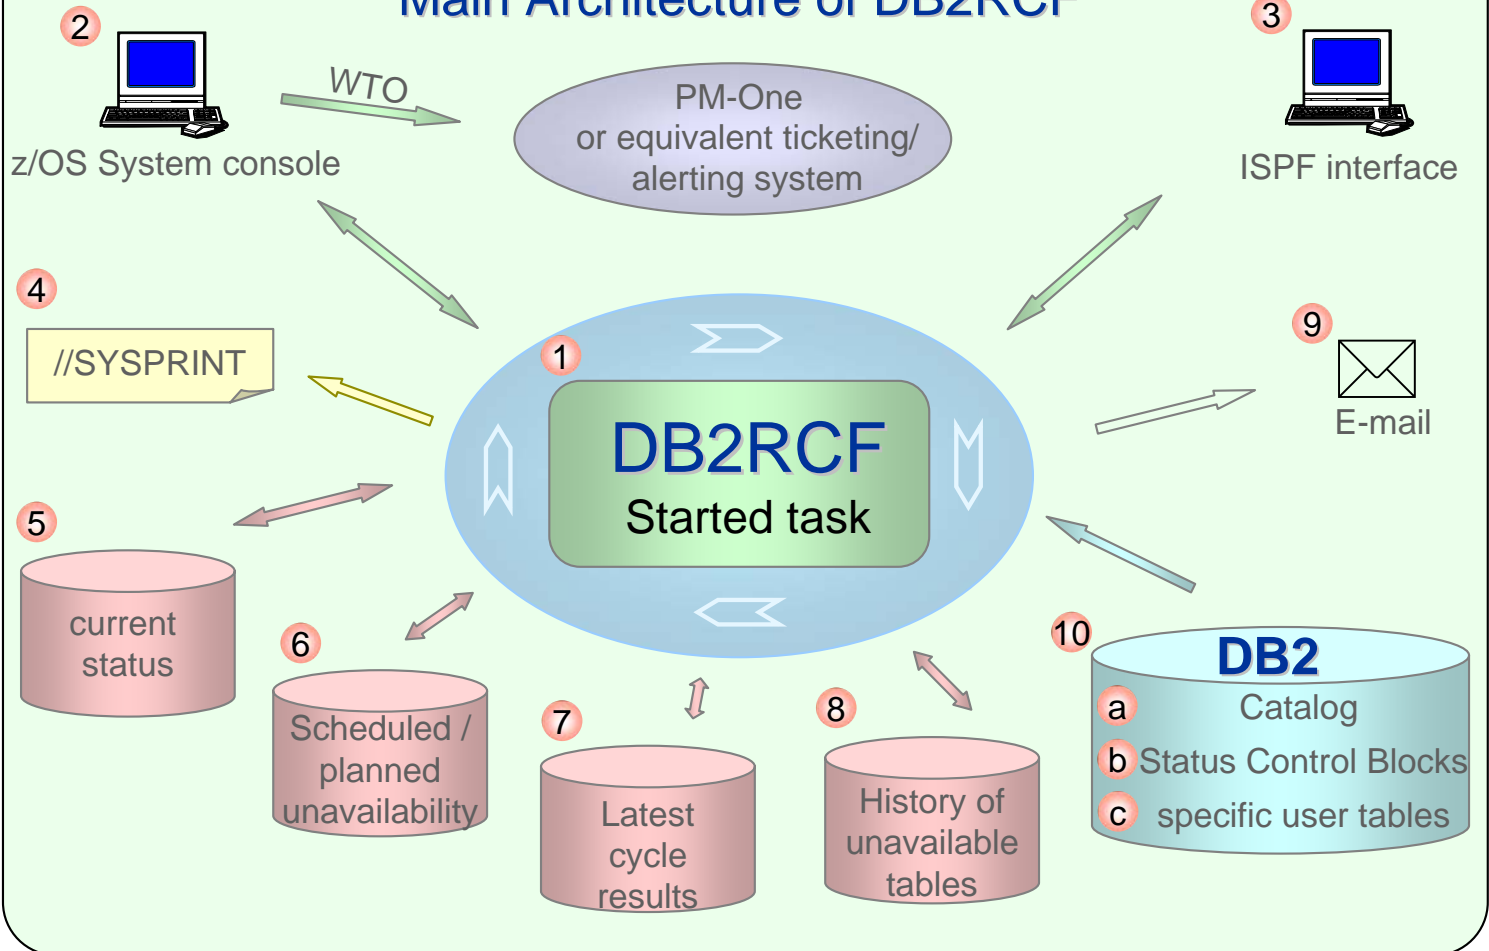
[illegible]

2
z/OS System console

WTO

PM-One
or equivalent ticketing/
alerting system

3
ISPF interface

4
//SYSPRINT

1
DB2RCF
Started task

9
E-mail

5
current
status

6
Scheduled /
planned
unavailability

7
Latest
cycle
results

8
History of
unavailable
tables

10
DB2
a Catalog
b Status Control Blocks
c specific user tables